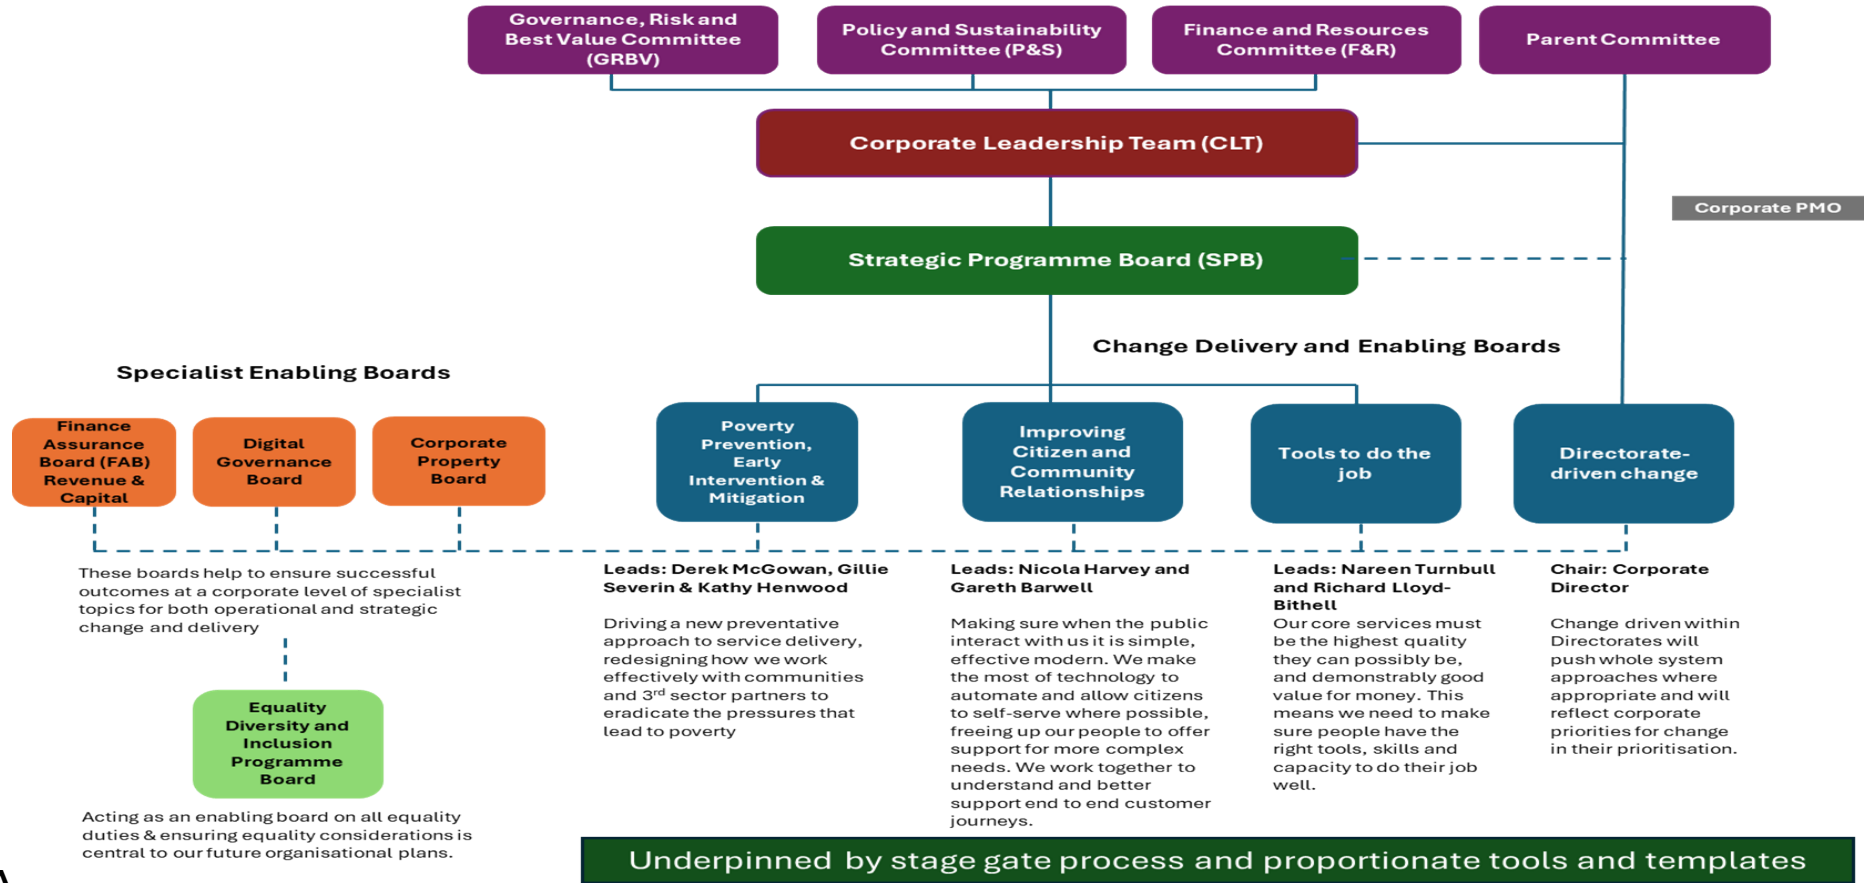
Governance, Risk and Best Value Committee (GRBV)

Policy and Sustainability Committee (P&S)

Finance and Resources Committee (F&R)

Parent Committee

Corporate Leadership Team (CLT)

Corporate PMO

Strategic Programme Board (SPB)

Change Delivery and Enabling Boards

Specialist Enabling Boards

Finance Assurance Board (FAB) Revenue & Capital

Digital Governance Board

Corporate Property Board

Poverty Prevention, Early Intervention & Mitigation

Improving Citizen and Community Relationships

Tools to do the job

Directorate-driven change

These boards help to ensure successful outcomes at a corporate level of specialist topics for both operational and strategic change and delivery

Equality Diversity and Inclusion Programme Board

Acting as an enabling board on all equality duties & ensuring equality considerations is central to our future organisational plans.

Leads: Derek McGowan, Gillie Severin & Kathy Henwood

Driving a new preventative approach to service delivery, redesigning how we work effectively with communities and 3$^{rd}$ sector partners to eradicate the pressures that lead to poverty

Leads: Nicola Harvey and Gareth Barwell

Making sure when the public interact with us it is simple, effective modern. We make the most of technology to automate and allow citizens to self-serve where possible, freeing up our people to offer support for more complex needs. We work together to understand and better support end to end customer journeys.

Leads: Nareen Turnbull and Richard Lloyd-Bithell

Our core services must be the highest quality they can possibly be, and demonstrably good value for money. This means we need to make sure people have the right tools, skills and capacity to do their job well.

Chair: Corporate Director

Change driven within Directorates will push whole system approaches where appropriate and will reflect corporate priorities for change in their prioritisation.

Underpinned by stage gate process and proportionate tools and templates